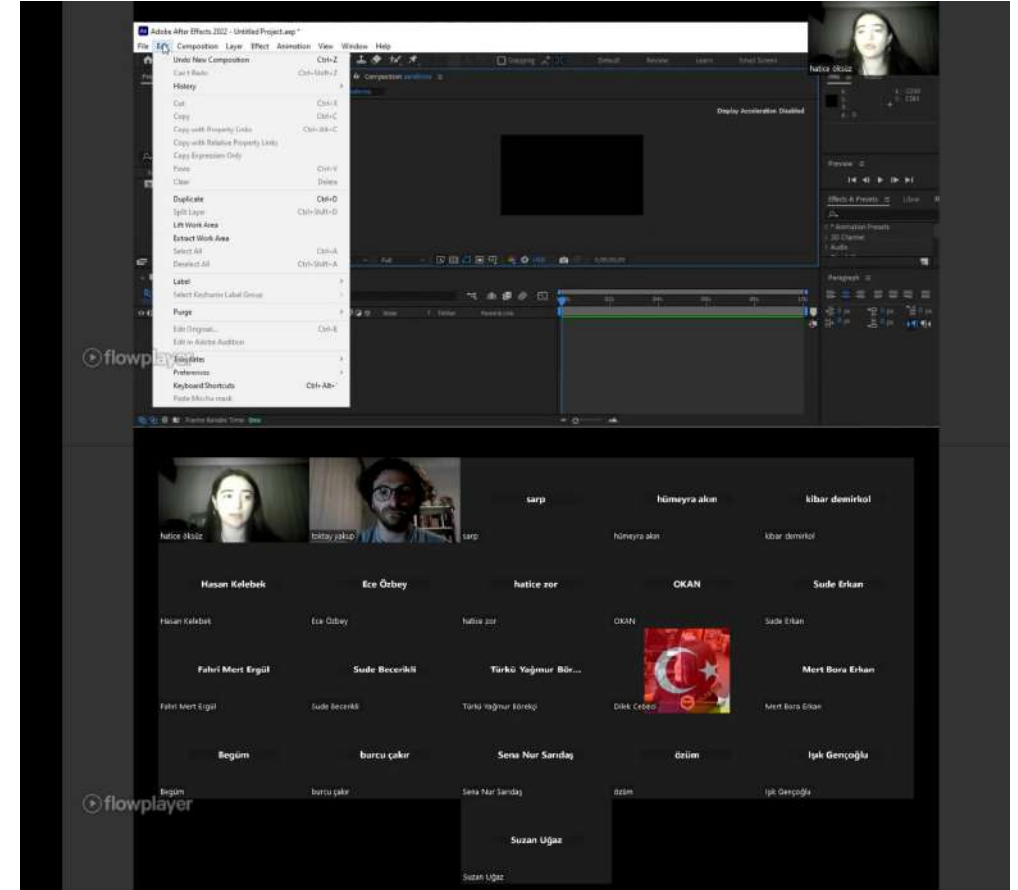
Adobe After Effects 2022 - Untitled Project.aep *

File Edit Composition Layer Effect Animation View Window Help

Undo New Composition Ctrl+Z
Can't Redo Ctrl+Shift+Z
History
Cut Ctrl+X
Copy Ctrl+C
Copy with Property Links Ctrl+Alt+C
Copy with Relative Property Links
Copy Expression Only
Paste Ctrl+V
Clear Delete
Duplicate Ctrl+D
Split Layer Ctrl+Shift+D
Lift Work Area
Extract Work Area
Select All Ctrl+A
Deselect All Ctrl+Shift+A
Label
Select Keyframe Label Group
Purge
Edit Original... Ctrl+E
Edit in Adobe Audition
Templates
Preferences
Keyboard Shortcuts Ctrl+Alt+'
Paste Mocha mask

Display Acceleration Disabled

hatice öksüz

Preview

Effects & Presets

Paragraph

flowplayer

hatice öksüz
toktay yakup
sarp
sarp
hümeyra akın
hümeyra akın
kibar demirkol
kibar demirkol
Hasan Kelebek
Hasan Kelebek
Ece Özbey
Ece Özbey
hatice zor
hatice zor
OKAN
OKAN
Sude Erkan
Sude Erkan
Fahri Mert Ergül
Fahri Mert Ergül
Sude Becerikli
Sude Becerikli
Türkü Yağmur Bör...
Türkü Yağmur Börekçi
Dilek Cebeci
Mert Bora Erkan
Mert Bora Erkan
Begüm
Begüm
burcu çakır
burcu çakır
Sena Nur Sarıdaş
Sena Nur Sarıdaş
özüm
özüm
Işık Gençoğlu
Işık Gençoğlu
Suzan Uğaz
Suzan Uğaz

flowplayer